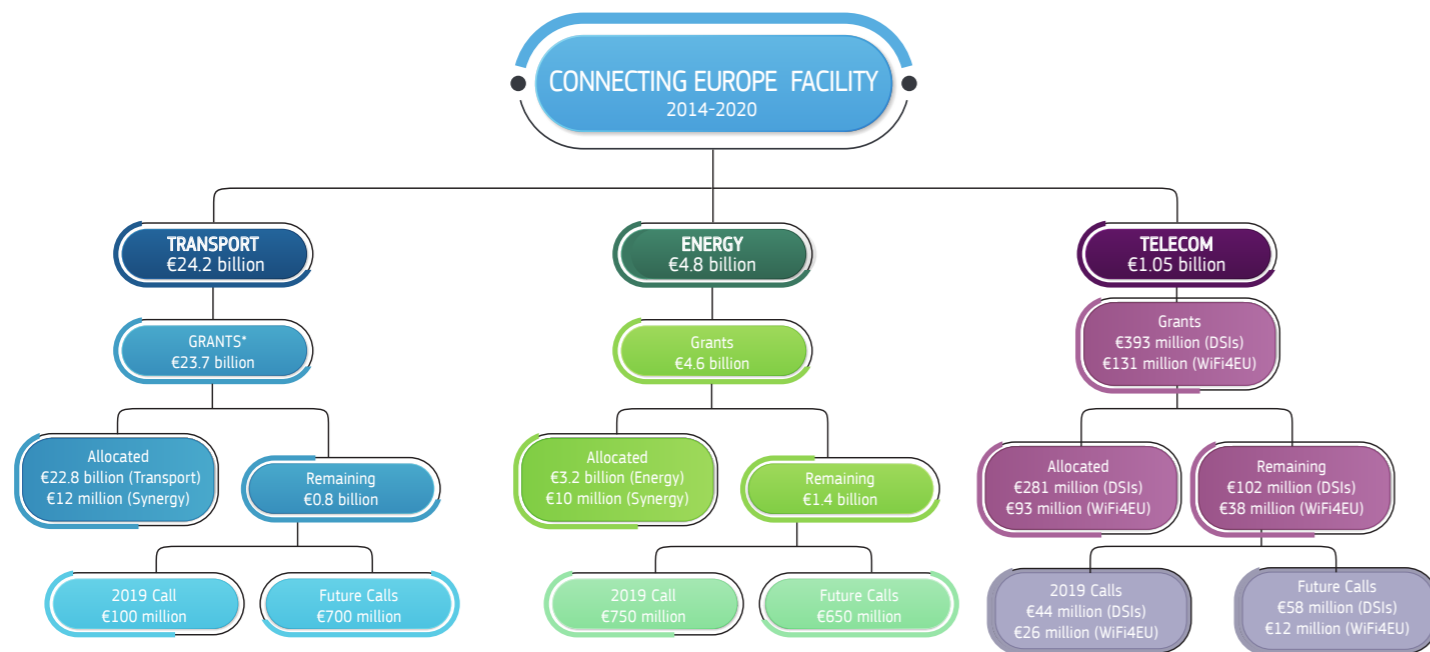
CONNECTING EUROPE FACILITY
2014-2020

TRANSPORT
€24.2 billion

GRANTS*
€23.7 billion

Allocated
€22.8 billion (Transport)
€12 million (Synergy)

Remaining
€0.8 billion

2019 Call
€100 million

Future Calls
€700 million

ENERGY
€4.8 billion

Grants
€4.6 billion

Allocated
€3.2 billion (Energy)
€10 million (Synergy)

Remaining
€1.4 billion

2019 Call
€750 million

Future Calls
€650 million

TELECOM
€1.05 billion

Grants
€393 million (DSIs)
€131 million (WiFi4EU)

Allocated
€281 million (DSIs)
€93 million (WiFi4EU)

Remaining
€102 million (DSIs)
€38 million (WiFi4EU)

2019 Calls
€44 million (DSIs)
€26 million (WiFi4EU)

Future Calls
€58 million (DSIs)
€12 million (WiFi4EU)